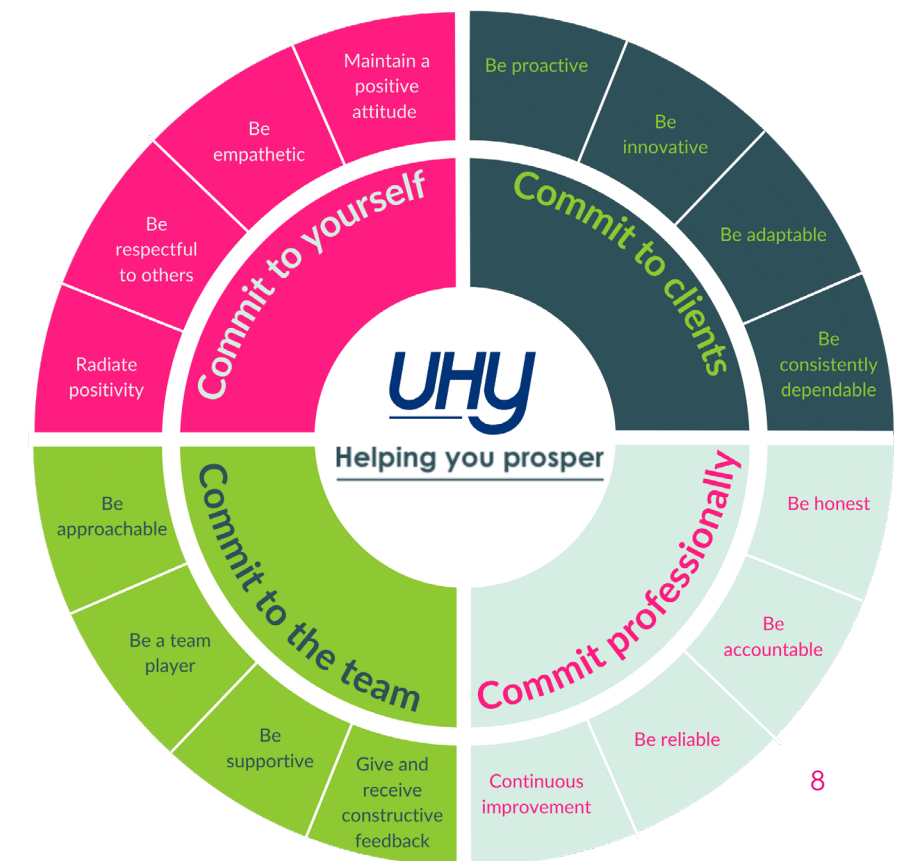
UHY
Helping you prosper

Commit to yourself
Radiate positivity
Be respectful to others
Be empathetic
Maintain a positive attitude

Commit to clients
Be proactive
Be innovative
Be adaptable
Be consistently dependable

Commit professionally
Be honest
Be accountable
Be reliable
Continuous improvement

Commit to the team
Be approachable
Be a team player
Be supportive
Give and receive constructive feedback

8